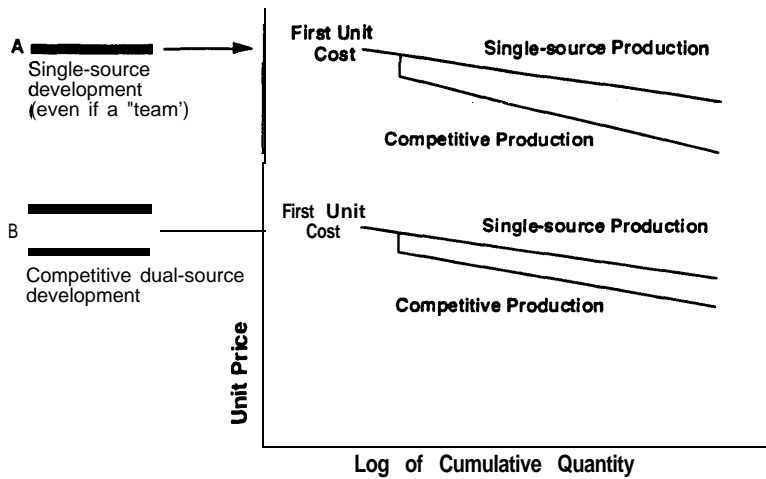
A
Single-source development (even if a "team')

First Unit Cost
Single-source Production
Competitive Production

B
Competitive dual-source development

First Unit Cost
Single-source Production
Competitive Production

Unit Price

Log of Cumulative Quantity